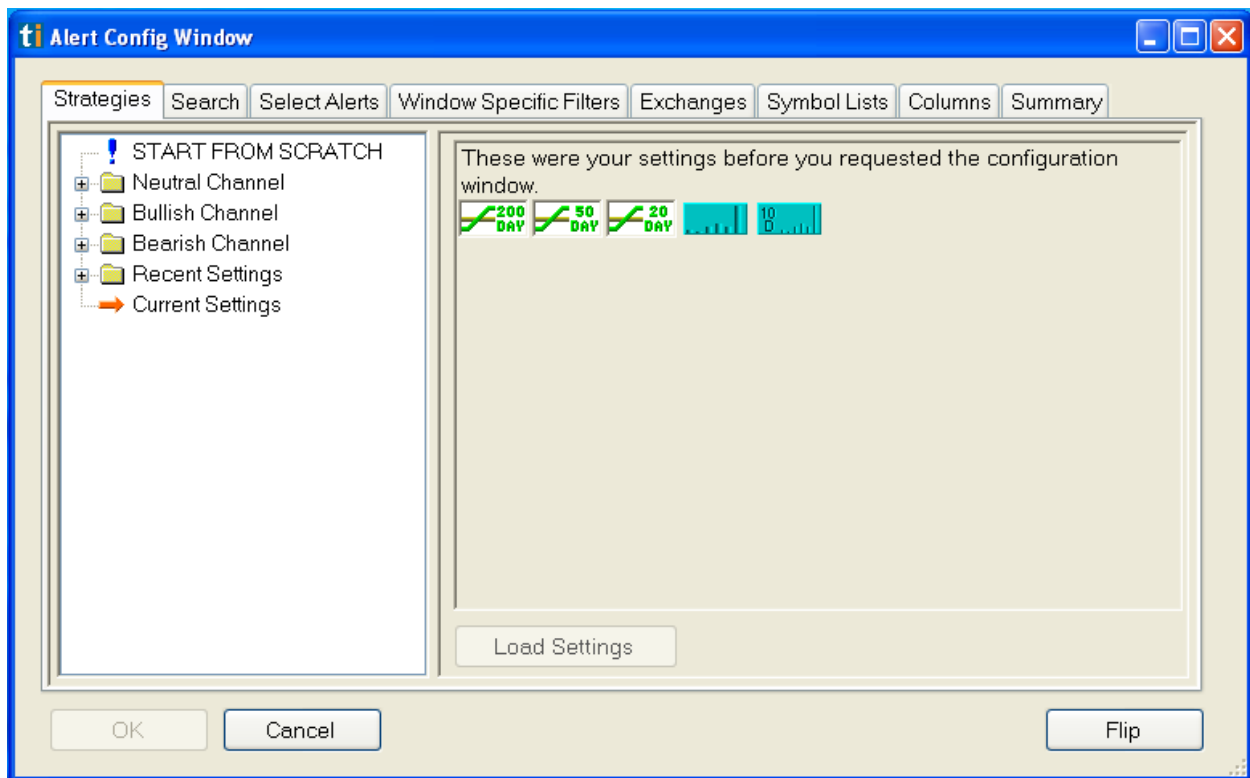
ti Alert Config Window

Strategies | Search | Select Alerts | Window Specific Filters | Exchanges | Symbol Lists | Columns | Summary

START FROM SCRATCH
Neutral Channel
Bullish Channel
Bearish Channel
Recent Settings
Current Settings

These were your settings before you requested the configuration window.

200 DAY 50 DAY 20 DAY 10 D

Load Settings

OK Cancel Flip